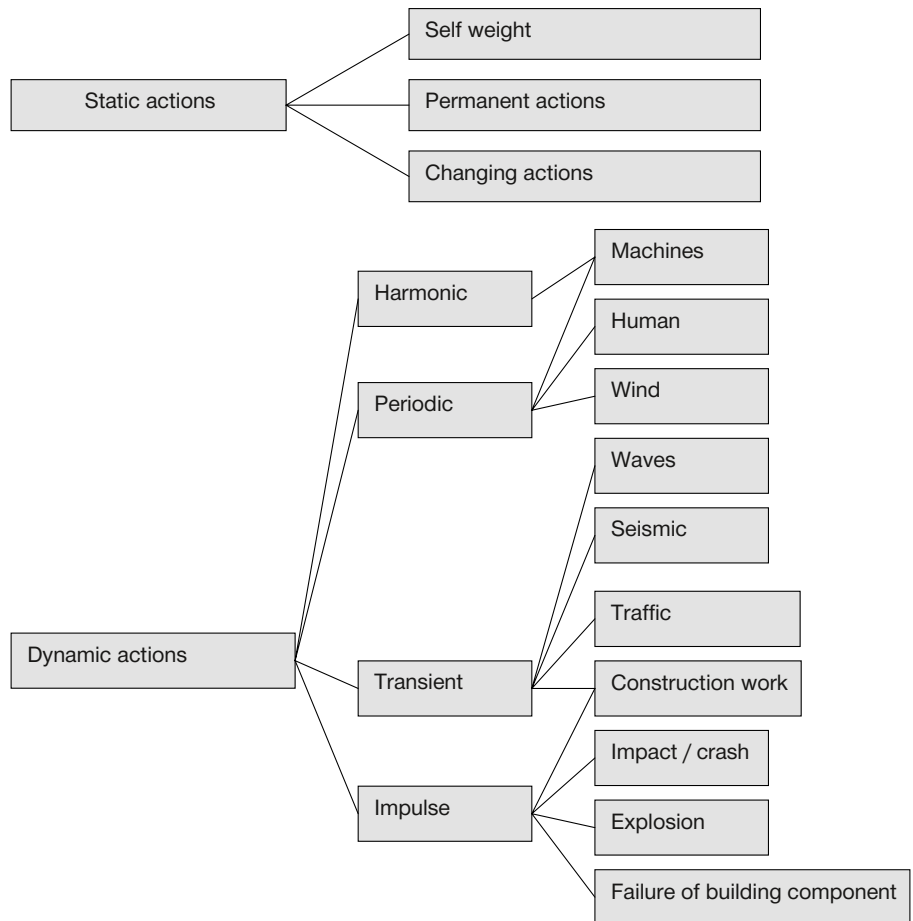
Static actions

Self weight

Permanent actions

Changing actions

Dynamic actions

Harmonic

Periodic

Transient

Impulse

Machines

Human

Wind

Waves

Seismic

Traffic

Construction work

Impact / crash

Explosion

Failure of building component